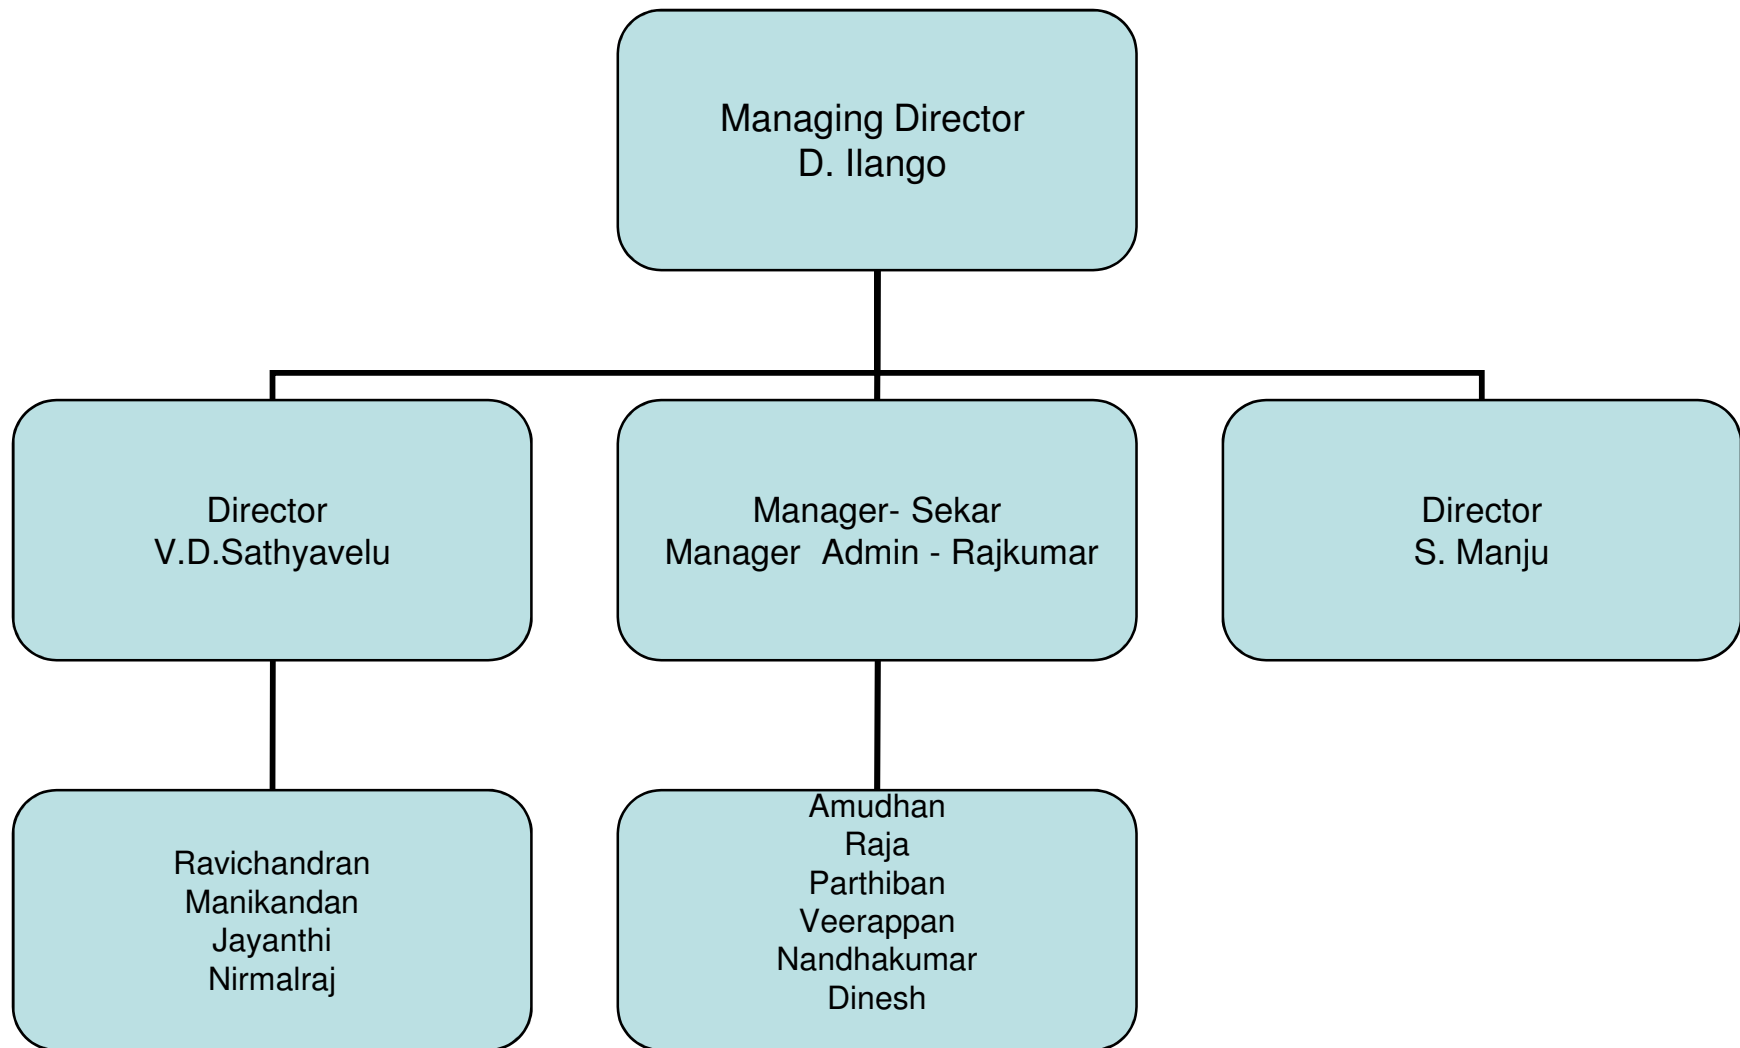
Managing Director
D. Ilango

Director
V.D.Sathyavelu

Manager- Sekar
Manager Admin - Rajkumar

Director
S. Manju

Ravichandran
Manikandan
Jayanthi
Nirmalraj

Amudhan
Raja
Parthiban
Veerappan
Nandhakumar
Dinesh